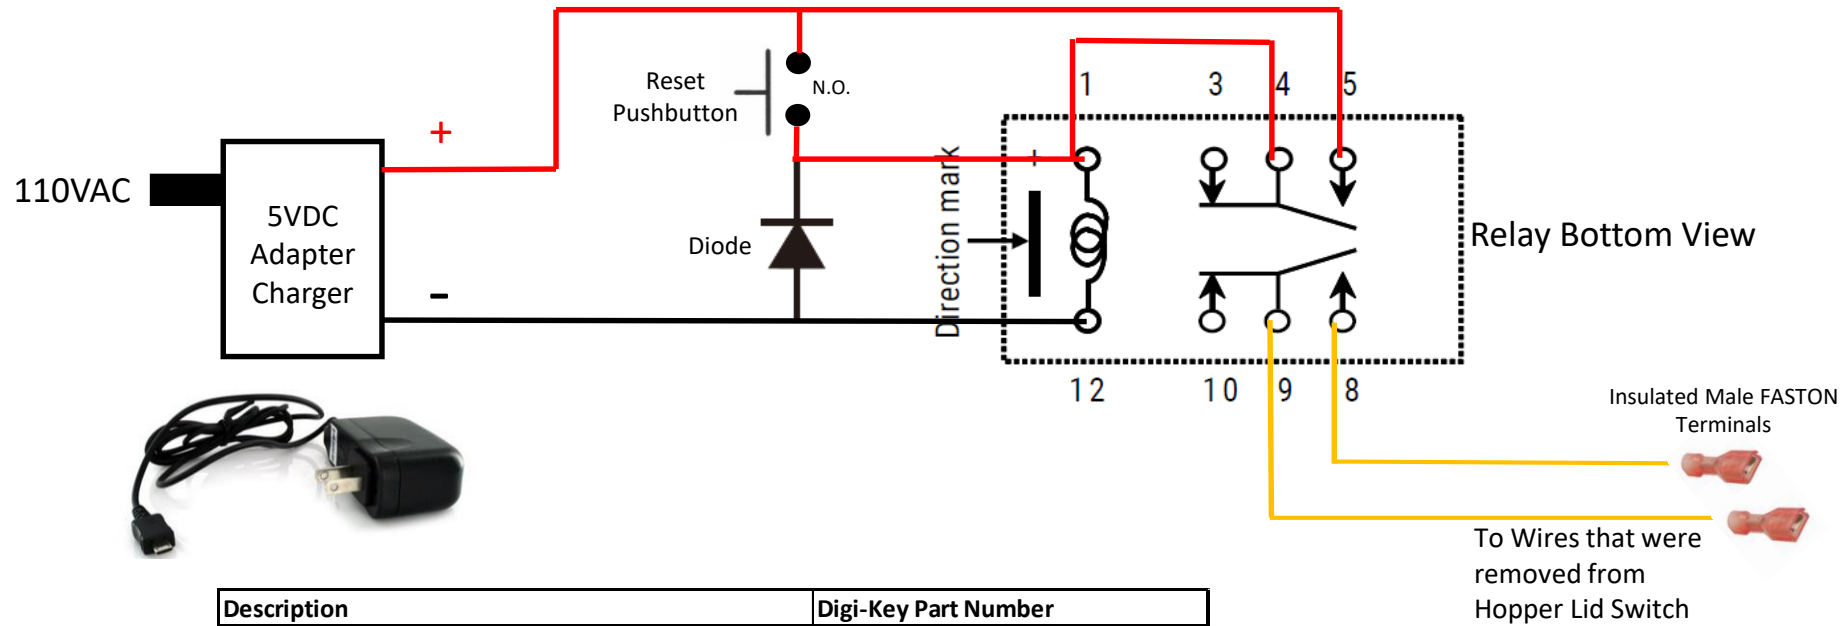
Reset Pushbutton

N.O.

1 3 4 5

+

110VAC

5VDC Adapter Charger

Diode

Direction mark

+

Relay Bottom View

-

12 10 9 8

Insulated Male FASTON Terminals

To Wires that were removed from Hopper Lid Switch

| Description | Digi-Key Part Number |
|---|---|